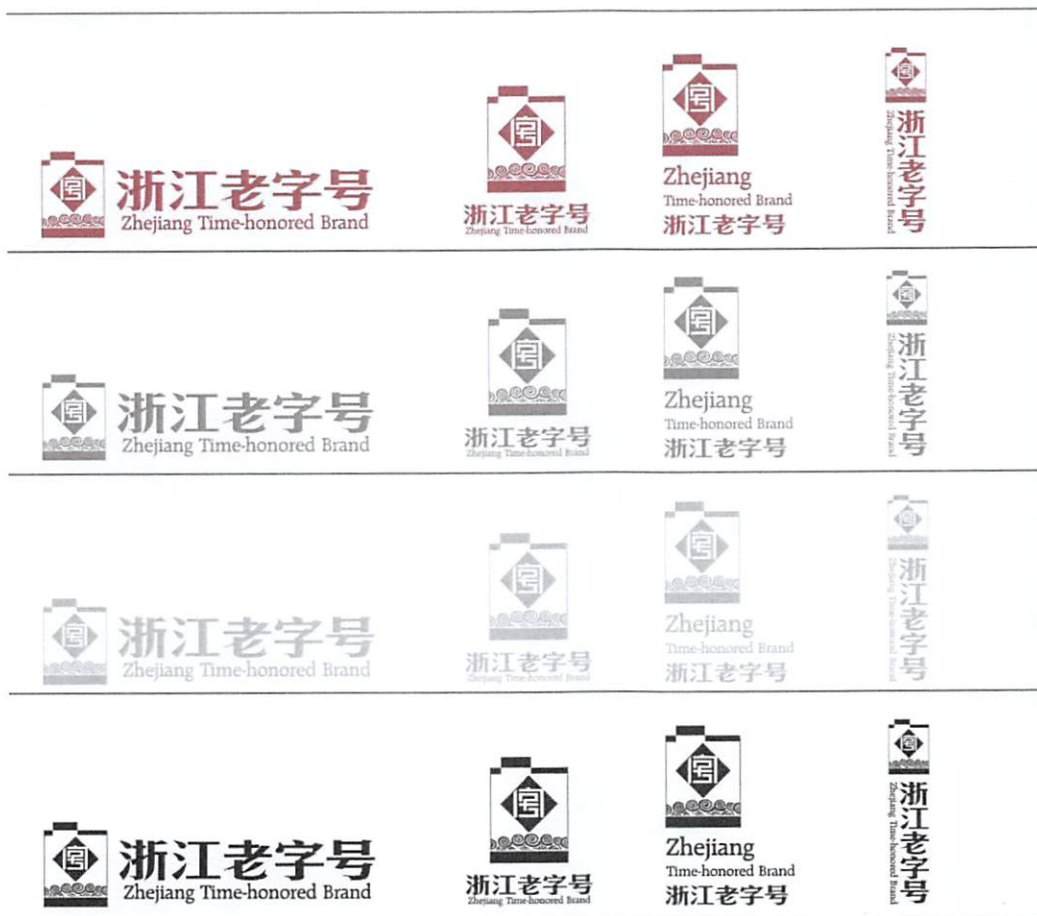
浙江老字号
Zhejiang Time-honored Brand

浙江老字号
Zhejiang Time-honored Brand

Zhejiang
Time-honored Brand
浙江老字号

浙江老字号
Zhejiang Time-honored Brand

浙江老字号
Zhejiang Time-honored Brand

浙江老字号
Zhejiang Time-honored Brand

Zhejiang
Time-honored Brand
浙江老字号

浙江老字号
Zhejiang Time-honored Brand

浙江老字号
Zhejiang Time-honored Brand

浙江老字号
Zhejiang Time-honored Brand

Zhejiang
Time-honored Brand
浙江老字号

浙江老字号
Zhejiang Time-honored Brand

浙江老字号
Zhejiang Time-honored Brand

浙江老字号
Zhejiang Time-honored Brand

Zhejiang
Time-honored Brand
浙江老字号

浙江老字号
Zhejiang Time-honored Brand